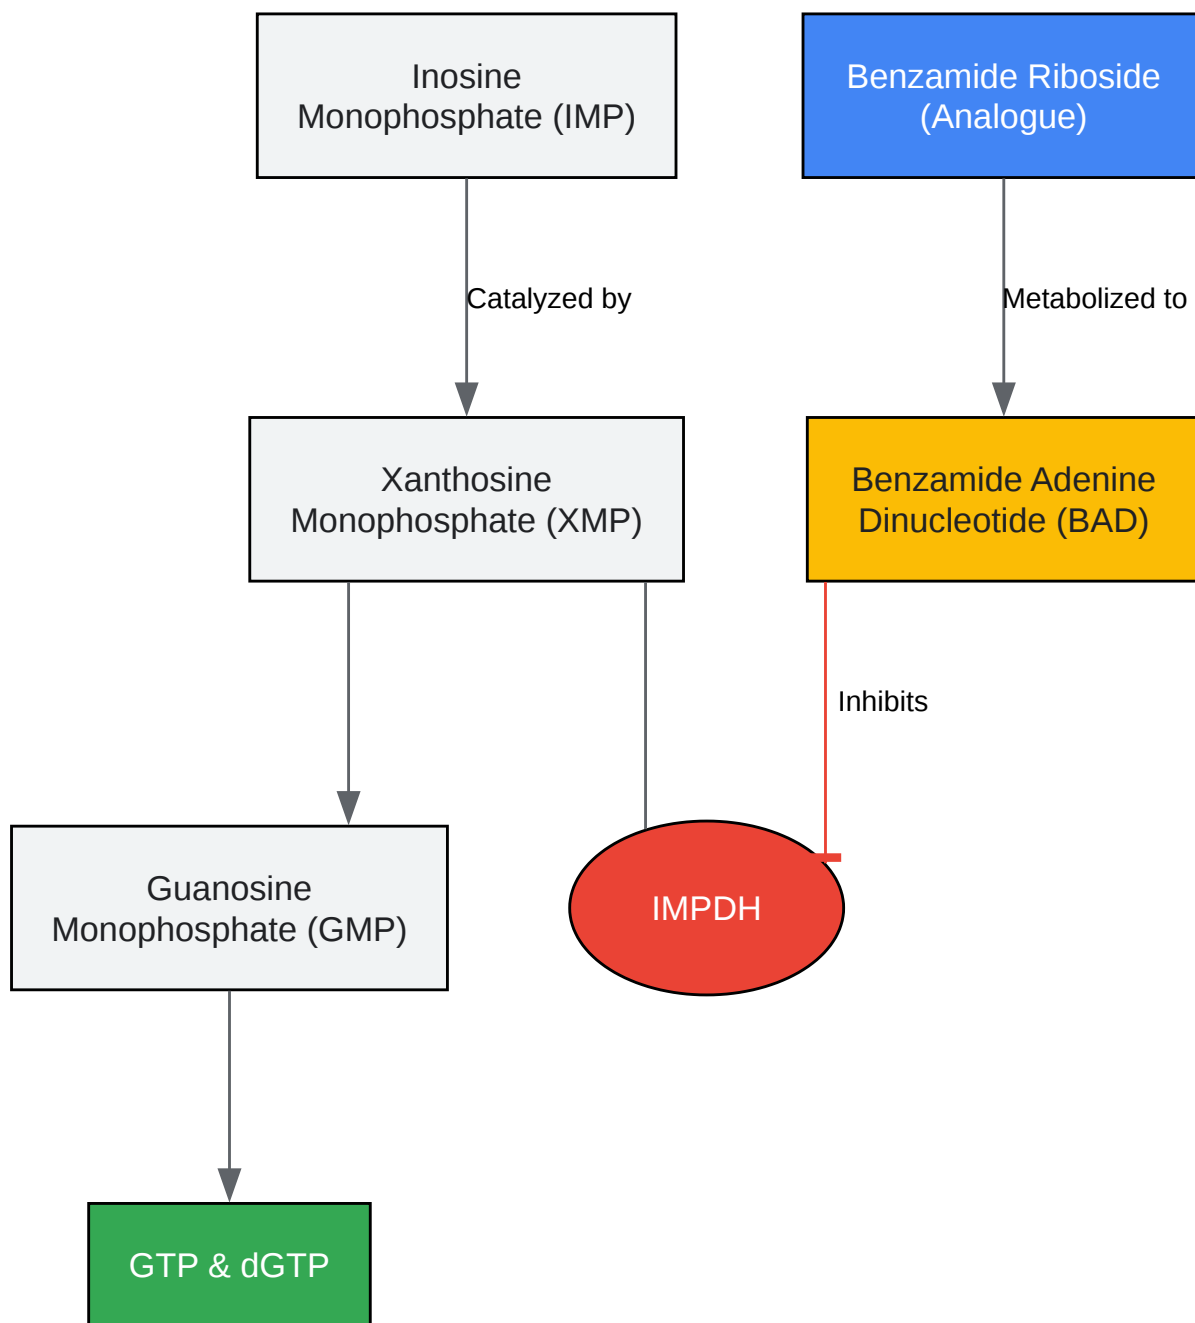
Inosine Monophosphate (IMP)

Benzamide Riboside (Analogue)

Catalyzed by

Metabolized to

Xanthosine Monophosphate (XMP)

Benzamide Adenine Dinucleotide (BAD)

Inhibits

Guanosine Monophosphate (GMP)

IMPDH

GTP & dGTP